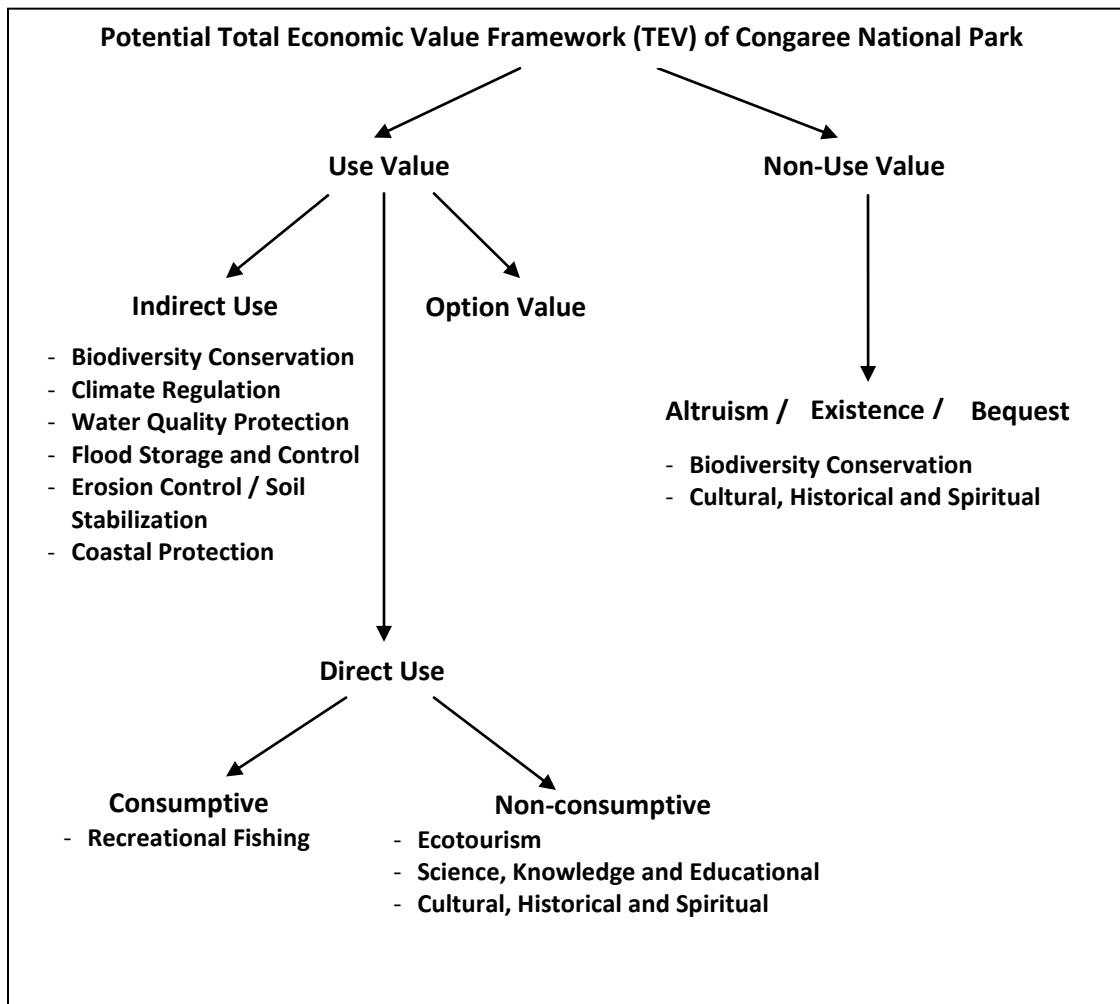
Potential Total Economic Value Framework (TEV) of Congaree National Park

Use Value

Non-Use Value

Indirect Use

- Biodiversity Conservation
- Climate Regulation
- Water Quality Protection
- Flood Storage and Control
- Erosion Control / Soil Stabilization
- Coastal Protection

Option Value

Altruism / Existence / Bequest

- Biodiversity Conservation
- Cultural, Historical and Spiritual

Direct Use

Consumptive

- Recreational Fishing

Non-consumptive

- Ecotourism
- Science, Knowledge and Educational
- Cultural, Historical and Spiritual